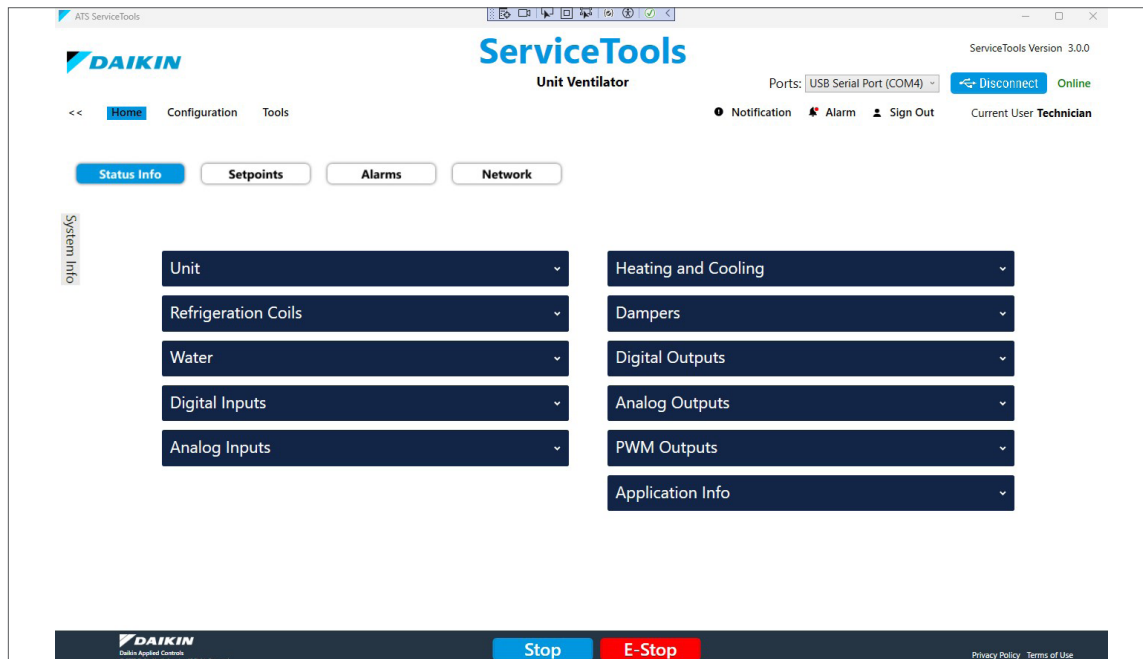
ATS ServiceTools

DAIKIN

ServiceTools

Unit Ventilator

ServiceTools Version 3.0.0

Ports: USB Serial Port (COM4)

Disconnect

Online

<<

Home

Configuration

Tools

Notification

Alarm

Sign Out

Current User Technician

Status Info

Setpoints

Alarms

Network

System Info

Unit

Refrigeration Coils

Water

Digital Inputs

Analog Inputs

Heating and Cooling

Dampers

Digital Outputs

Analog Outputs

PWM Outputs

Application Info

DAIKIN
Daikin Applied Controls

Stop

E-Stop

Privacy Policy Terms of Use